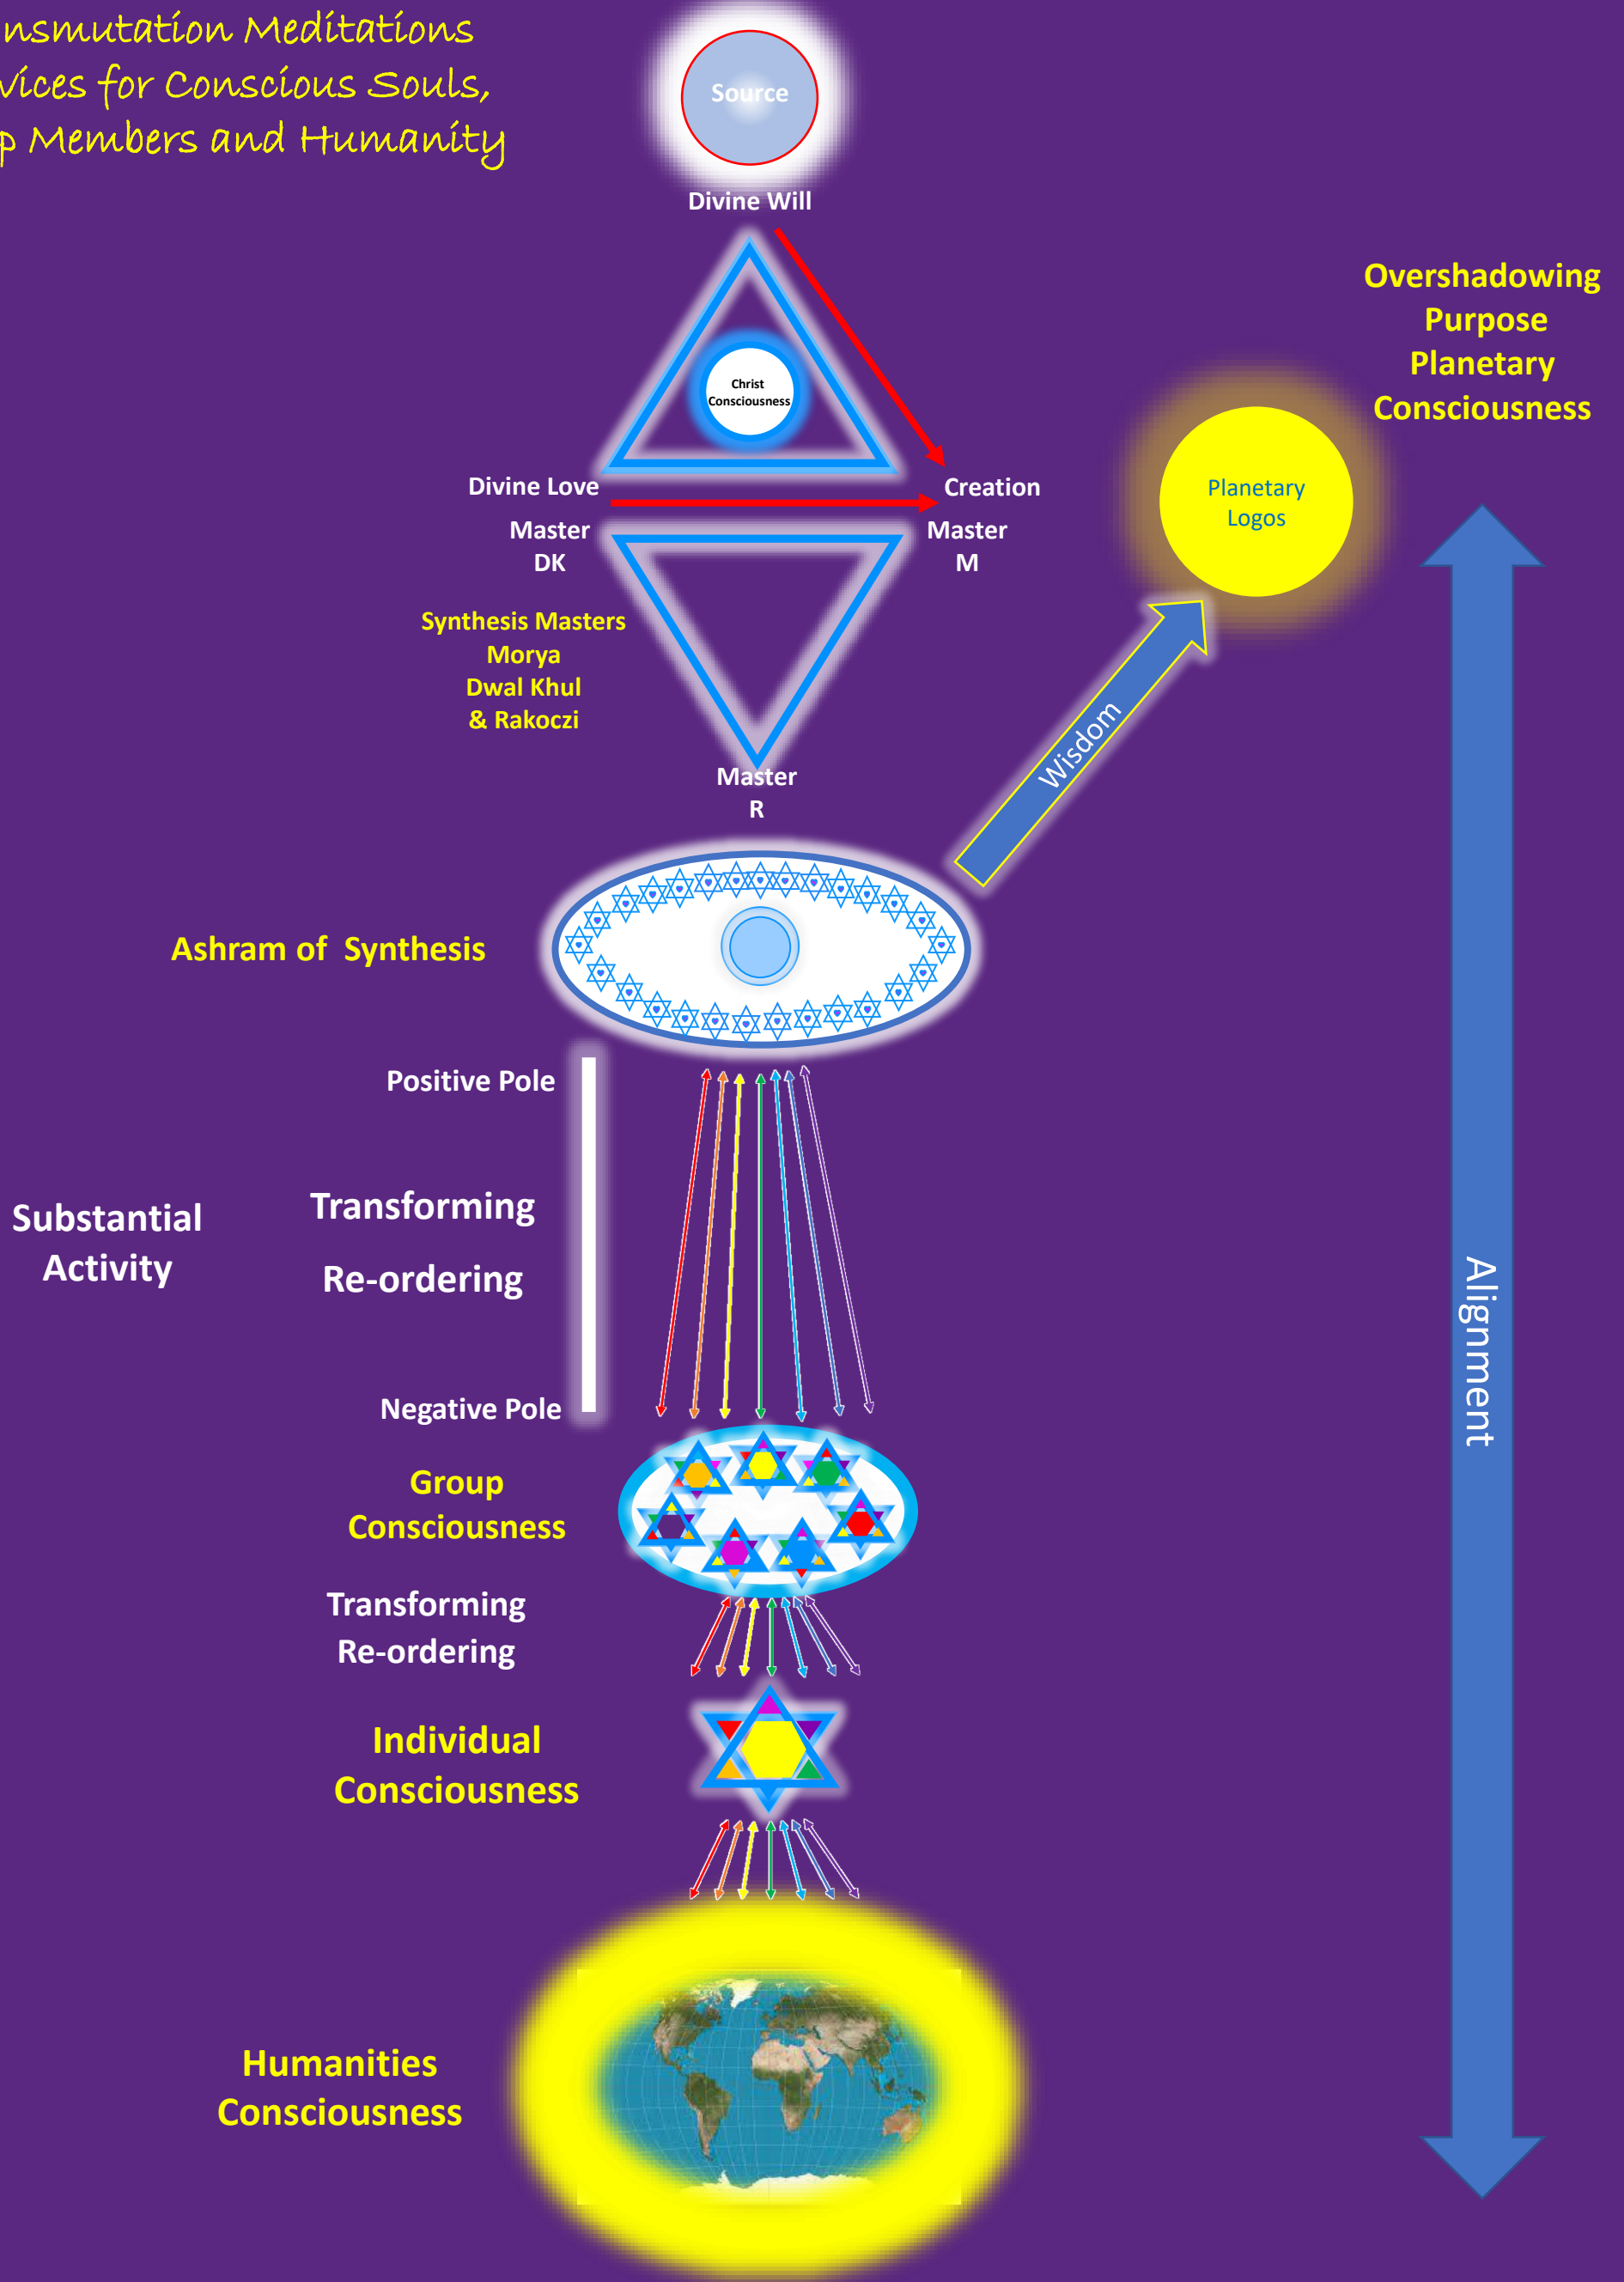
nsmutation Meditations
vices for Conscious Souls,
p Members and Humanity

Source

Divine Will

Christ Consciousness

Overshadowing Purpose Planetary Consciousness

Divine Love

Creation

Planetary Logos

Master DK

Master M

Synthesis Masters Morya Dwal Khul & Rakoczi

Wisdom

Master R

Ashram of Synthesis

Positive Pole

Substantial Activity

Transforming

Re-ordering

Alignment

Negative Pole

Group Consciousness

Transforming Re-ordering

Individual Consciousness

Humanities Consciousness